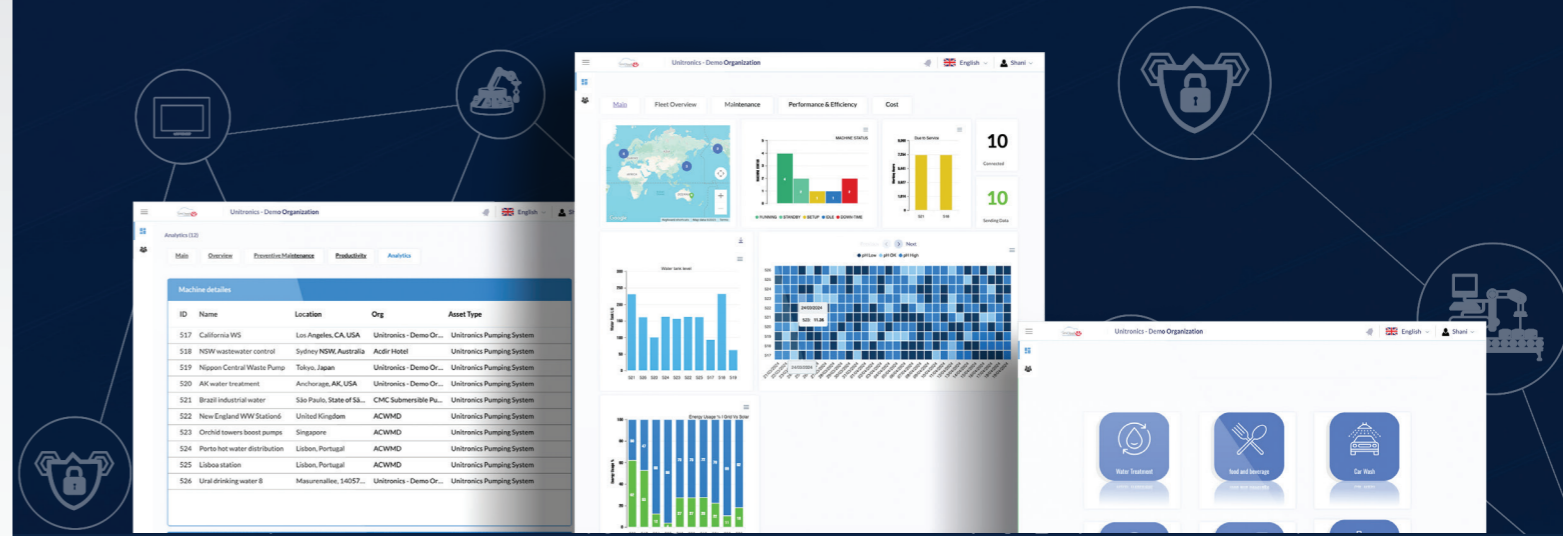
Unitronics - Demo Organization

English Shani

Main Fleet Overview Maintenance Performance & Efficiency Cost

MACHINE STATUS

RUNNING STANDBY SETUP IDLE DOWN-TIME

10

Connected

10

Sending Data

Water tank level

Next

pH Low pH OK pH High

Energy Usage % / Grid Vs Solar

Unitronics - Demo Organization

English

Analytics (12)

Main Overview Preventive Maintenance Productivity Analytics

Machine details

| ID | Name | Location | Org | Asset Type |
|---|---|---|---|---|
| 517 | California WS | Los Angeles, CA, USA | Unitronics - Demo Or... | Unitronics Pumping System |
| 518 | NSW wastewater control | Sydney NSW, Australia | Acdir Hotel | Unitronics Pumping System |
| 519 | Nippon Central Waste Pump | Tokyo, Japan | Unitronics - Demo Or... | Unitronics Pumping System |
| 520 | AK water treatment | Anchorage, AK, USA | Unitronics - Demo Or... | Unitronics Pumping System |
| 521 | Brazil industrial water | São Paulo, State of Sã... | CMC Submersible Pu... | Unitronics Pumping System |
| 522 | New England WW Station6 | United Kingdom | ACWMD | Unitronics Pumping System |
| 523 | Orchid towers boost pumps | Singapore | ACWMD | Unitronics Pumping System |
| 524 | Porto hot water distribution | Lisbon, Portugal | ACWMD | Unitronics Pumping System |
| 525 | Lisboa station | Lisbon, Portugal | ACWMD | Unitronics Pumping System |
| 526 | Ural drinking water 8 | Masurenallee, 14057... | Unitronics - Demo Or... | Unitronics Pumping System |

Unitronics - Demo Organization

English Shani

Water Treatment

food and beverage

Car Wash